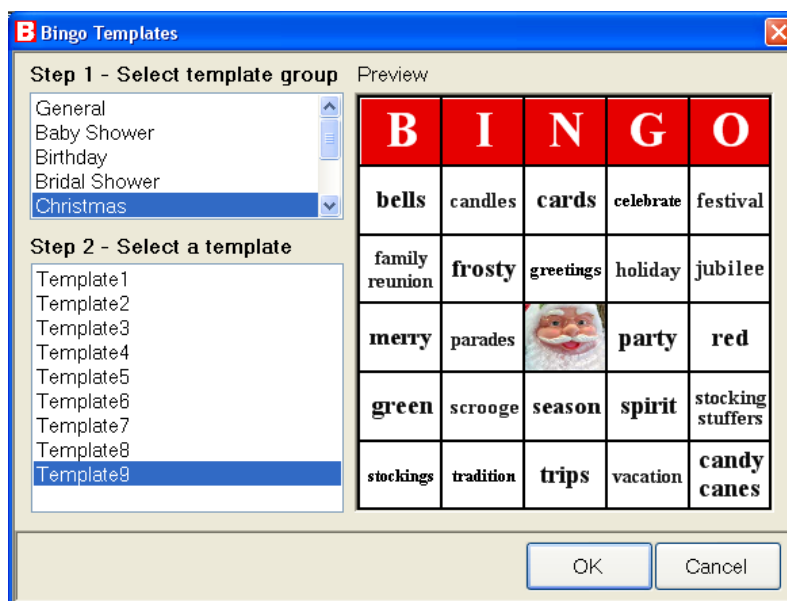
Bingo Templates

Step 1 - Select template group

General
Baby Shower
Birthday
Bridal Shower
Christmas

Step 2 - Select a template

Template1
Template2
Template3
Template4
Template5
Template6
Template7
Template8
Template9

Preview

| B | I | N | G | O |
|---|---|---|---|---|
| bells | candles | cards | celebrate | festival |
| family reunion | frosty | greetings | holiday | jubilee |
| merry | parades | | party | red |
| green | scrooge | season | spirit | stocking stuffers |
| stockings | tradition | trips | vacation | candy canes |

OK

Cancel